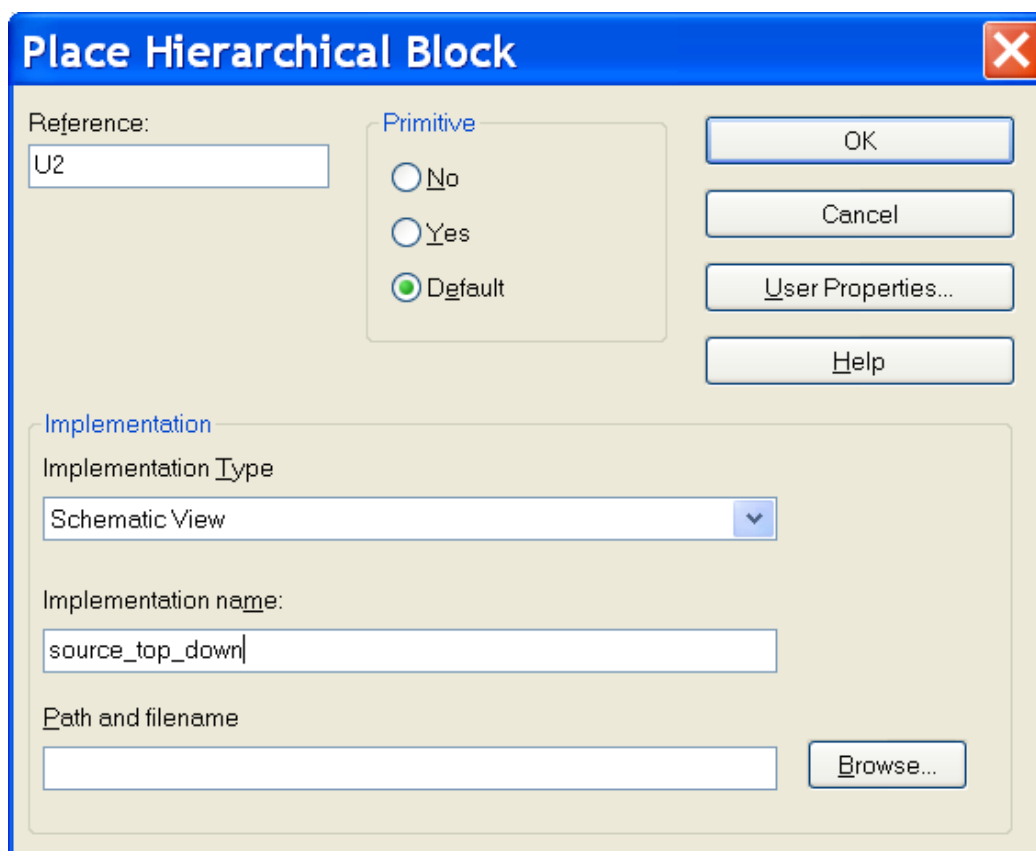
Place Hierarchical Block

Reference:
U2

Primitive
No
Yes
Default

OK
Cancel
User Properties...
Help

Implementation
Implementation Type
Schematic View

Implementation name:
source_top_down

Path and filename

Browse...